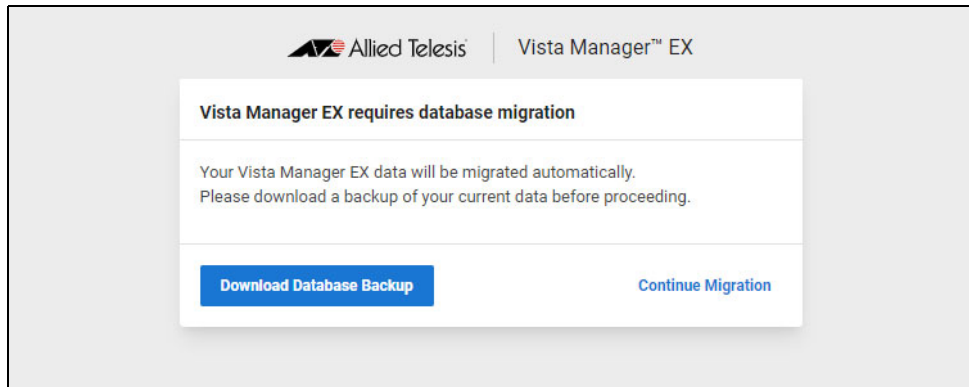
Allied Telesis | Vista Manager™ EX

Vista Manager EX requires database migration

Your Vista Manager EX data will be migrated automatically.
Please download a backup of your current data before proceeding.

Download Database Backup

Continue Migration